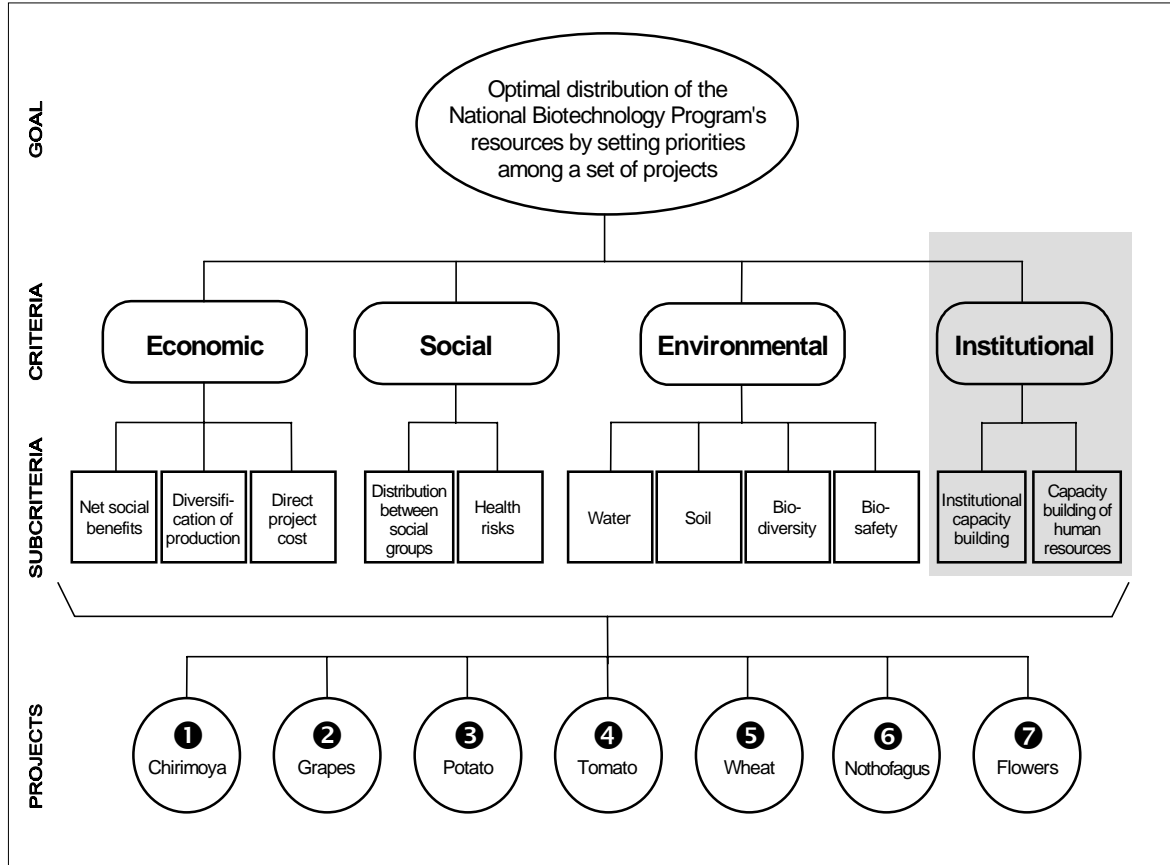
GOAL

Optimal distribution of the National Biotechnology Program's resources by setting priorities among a set of projects

CRITERIA

Economic

Social

Environmental

Institutional

SUBCRITERIA

Net social benefits

Diversification of production

Direct project cost

Distribution between social groups

Health risks

Water

Soil

Biodiversity

Biosafety

Institutional capacity building

Capacity building of human resources

PROJECTS

❶ Chirimoya

❷ Grapes

❸ Potato

❹ Tomato

❺ Wheat

❻ Nothofagus

❼ Flowers